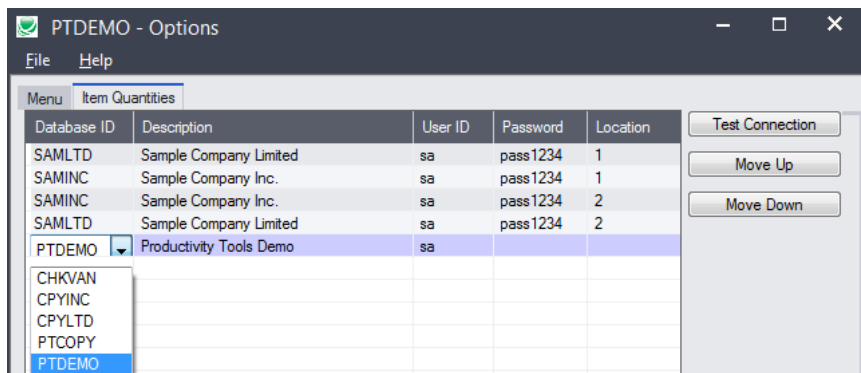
PTDEMO - Options

File Help

Menu | Item Quantities

| Database ID | Description | User ID | Password | Location |
|---|---|---|---|---|
| SAMLTD | Sample Company Limited | sa | pass1234 | 1 |
| SAMINC | Sample Company Inc. | sa | pass1234 | 1 |
| SAMINC | Sample Company Inc. | sa | pass1234 | 2 |
| SAMLTD | Sample Company Limited | sa | pass1234 | 2 |
| PTDEMO | Productivity Tools Demo | sa | | |

CHKVAN
CPYINC
CPYLTD
PTCOPY
PTDEMO

Test Connection
Move Up
Move Down